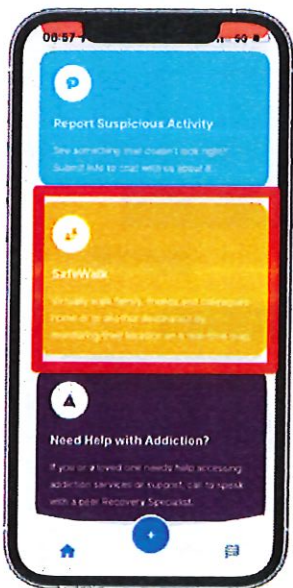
00:57 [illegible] 50

Report Suspicious Activity

See something that doesn't look right? Submit info to chat with us about it.

SafeWalk

Virtually walk family, friends and colleagues home or to another destination by monitoring their location on a real-time map.

Need Help with Addiction?

If you or a loved one needs help accessing addiction services or support, call to speak with a peer Recovery Specialist.